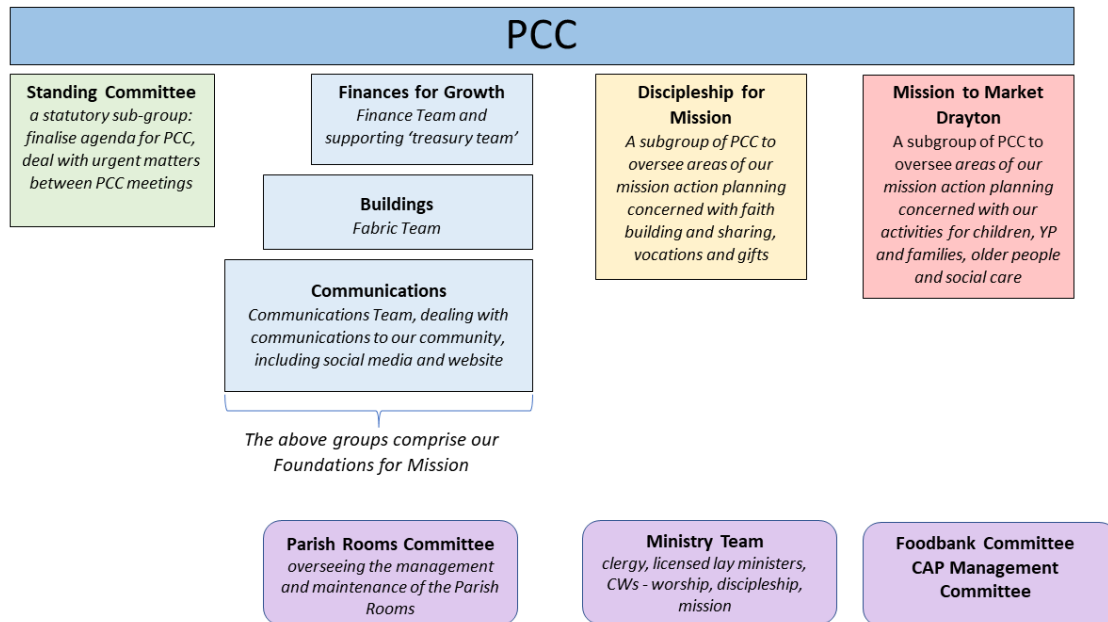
PCC

Standing Committee
a statutory sub-group: finalise agenda for PCC, deal with urgent matters between PCC meetings

Finances for Growth
Finance Team and supporting 'treasury team'

Buildings
Fabric Team

Communications
Communications Team, dealing with communications to our community, including social media and website

The above groups comprise our Foundations for Mission

Discipleship for Mission
A subgroup of PCC to oversee areas of our mission action planning concerned with faith building and sharing, vocations and gifts

Mission to Market Drayton
A subgroup of PCC to oversee areas of our mission action planning concerned with our activities for children, YP and families, older people and social care

Parish Rooms Committee
overseeing the management and maintenance of the Parish Rooms

Ministry Team
clergy, licensed lay ministers, CWs - worship, discipleship, mission

Foodbank Committee
CAP Management Committee